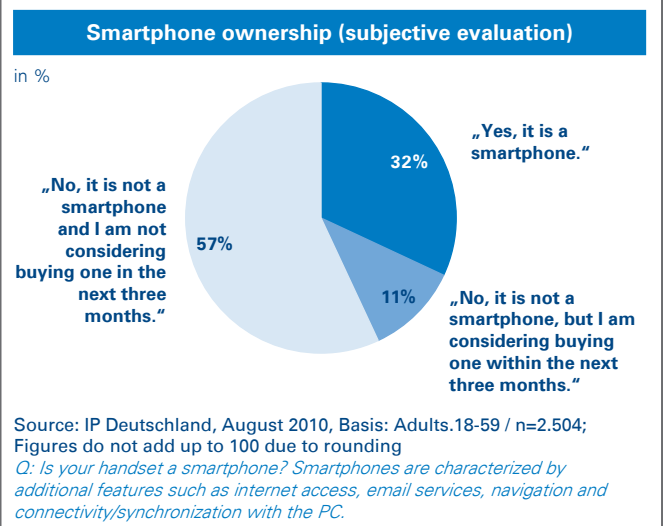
Smartphone ownership (subjective evaluation)

in %

„Yes, it is a smartphone."

32%

„No, it is not a smartphone and I am not considering buying one in the next three months."

57%

11%

„No, it is not a smartphone, but I am considering buying one within the next three months."

Source: IP Deutschland, August 2010, Basis: Adults.18-59 / n=2.504; Figures do not add up to 100 due to rounding

Q: Is your handset a smartphone? Smartphones are characterized by additional features such as internet access, email services, navigation and connectivity/synchronization with the PC.